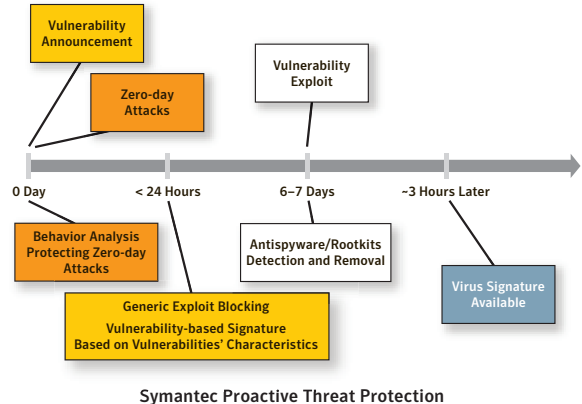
Vulnerability Announcement

Zero-day Attacks

Vulnerability Exploit

0 Day

< 24 Hours

6–7 Days

~3 Hours Later

Behavior Analysis Protecting Zero-day Attacks

Antispyware/Rootkits Detection and Removal

Generic Exploit Blocking
Vulnerability-based Signature Based on Vulnerabilities' Characteristics

Virus Signature Available

Symantec Proactive Threat Protection